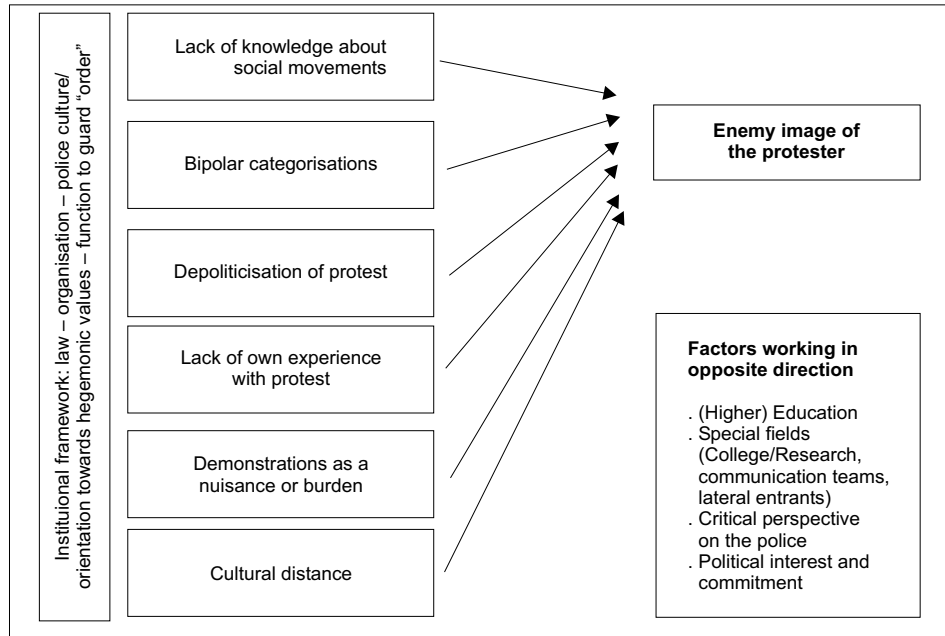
Instituional framework: law – organisation – police culture/ orientation towards hegemonic values – function to guard "order"

Lack of knowledge about social movements

Bipolar categorisations

Depoliticisation of protest

Lack of own experience with protest

Demonstrations as a nuisance or burden

Cultural distance

Enemy image of the protester

Factors working in opposite direction

. (Higher) Education
. Special fields (College/Research, communication teams, lateral entrants)
. Critical perspective on the police
. Political interest and commitment